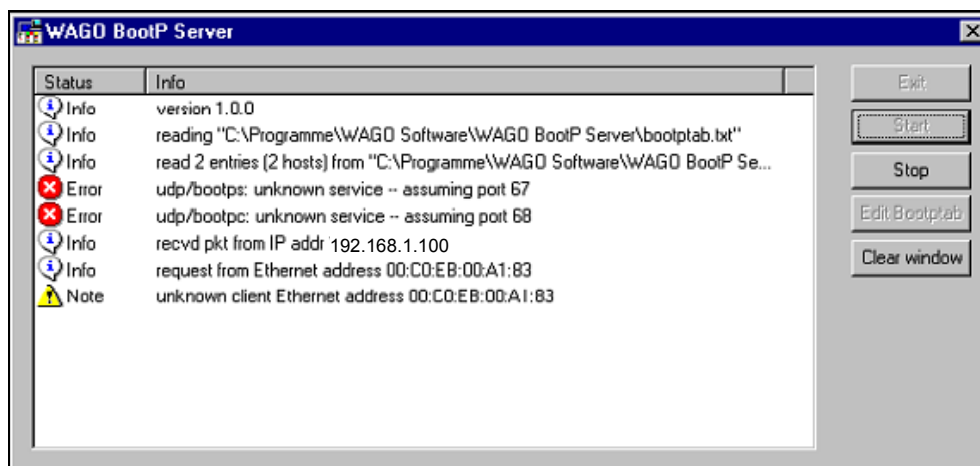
WAGO BootP Server

| Status | Info |
|---|---|
| Info | version 1.0.0 |
| Info | reading "C:\Programme\WAGO Software\WAGO BootP Server\bootptab.txt" |
| Info | read 2 entries (2 hosts) from "C:\Programme\WAGO Software\WAGO BootP Se... |
| Error | udp/bootps: unknown service -- assuming port 67 |
| Error | udp/bootpc: unknown service -- assuming port 68 |
| Info | recvd pkt from IP addr 192.168.1.100 |
| Info | request from Ethernet address 00:C0:EB:00:A1:83 |
| Note | unknown client Ethernet address 00:C0:EB:00:A1:83 |

Exit
Start
Stop
Edit Bootptab
Clear window